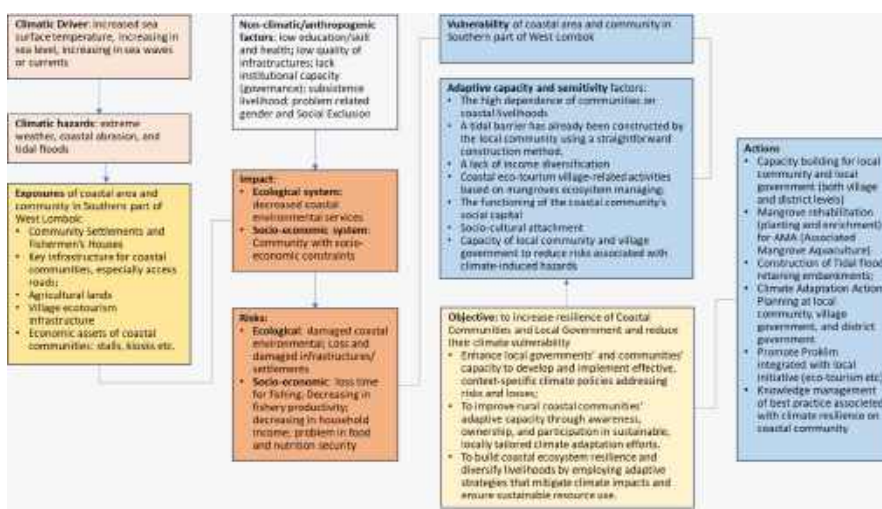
Climatic Driver: increased sea surface temperature, increasing in sea level, increasing in sea waves or currents

Climatic hazards: extreme weather, coastal abrasion, and tidal floods

Exposures of coastal area and community in Southern part of West Lombok:
- Community Settlements and Fishermen's Houses
- Key infrastructure for coastal communities, especially access roads;
- Agricultural lands
- Village ecotourism infrastructure
- Economic assets of coastal communities: stalls, kiosks etc.

Non-climatic/anthropogenic factors: low education/skill and health; low quality of infrastructures; lack institutional capacity (governance); subsistence livelihood; problem related gender and Social Exclusion

Impact:
- Ecological system: decreased coastal environmental services
- Socio-economic system: Community with socio-economic constraints

Risks:
- Ecological: damaged coastal environmental; Loss and damaged infrastructures/ settlements
- Socio-economic: loss time for fishing. Decreasing in fishery productivity; decreasing in household income; problem in food and nutrition security

Vulnerability of coastal area and community in Southern part of West Lombok

Adaptive capacity and sensitivity factors:
- The high dependence of communities on coastal livelihoods
- A tidal barrier has already been constructed by the local community using a straightforward construction method.
- A lack of income diversification
- Coastal eco-tourism village-related activities based on mangroves ecosystem managing;
- The functioning of the coastal community's social capital
- Socio-cultural attachment
- Capacity of local community and village government to reduce risks associated with climate-induced hazards

Objective: to increase resilience of Coastal Communities and Local Government and reduce their climate vulnerability
- Enhance local governments' and communities' capacity to develop and implement effective, context-specific climate policies addressing risks and losses;
- To improve rural coastal communities' adaptive capacity through awareness, ownership, and participation in sustainable, locally tailored climate adaptation efforts.
- To build coastal ecosystem resilience and diversify livelihoods by employing adaptive strategies that mitigate climate impacts and ensure sustainable resource use.

Actions
- Capacity building for local community and local government (both village and district levels)
- Mangrove rehabilitation (planting and enrichment) for AMA (Associated Mangrove Aquaculture)
- Construction of Tidal flood retaining embankments;
- Climate Adaptation Action Planning at local community, village government, and district government
- Promote Proklim integrated with local initiative (eco-tourism etc)
- Knowledge management of best practice associated with climate resilience on coastal community